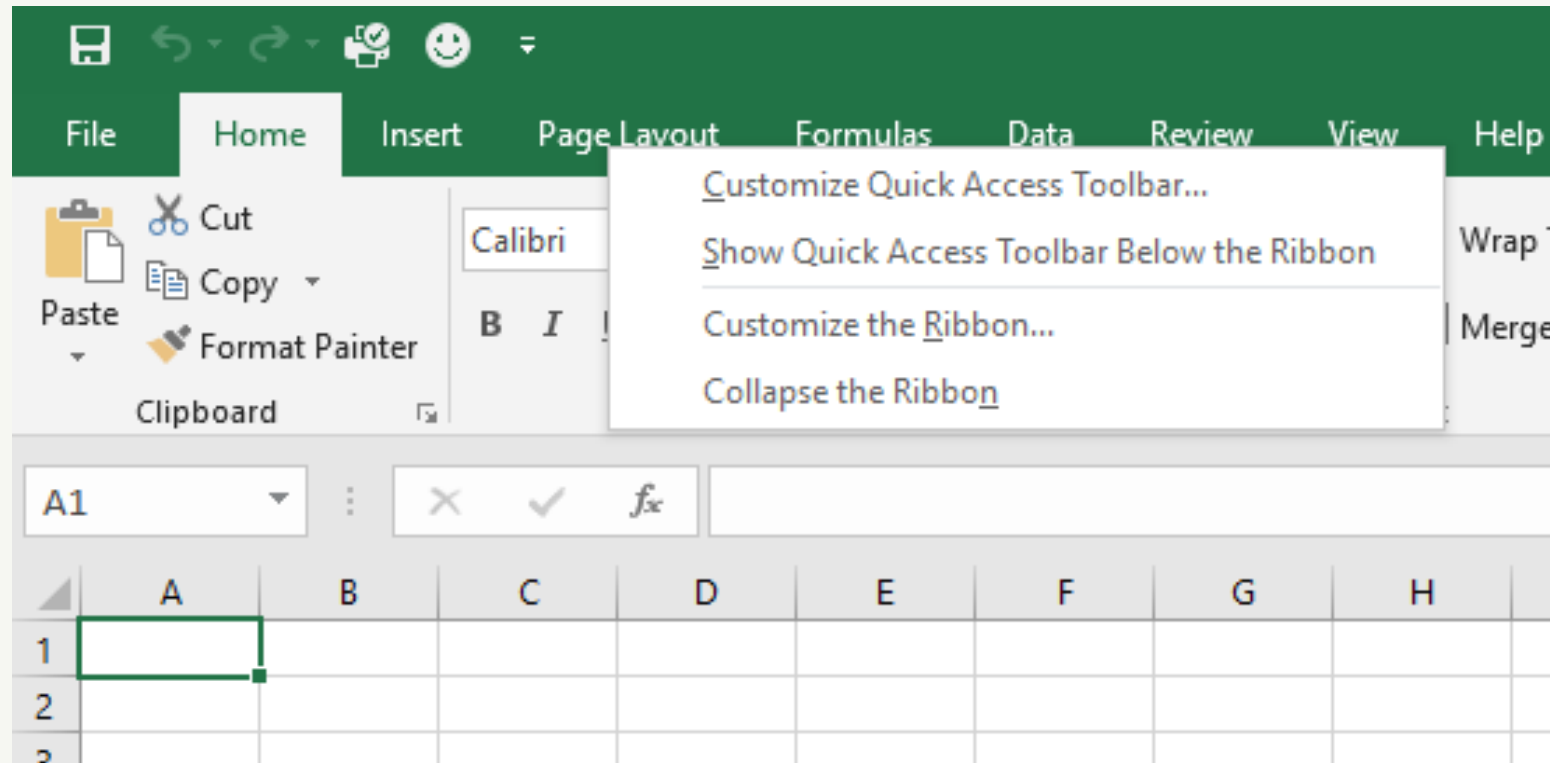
File Home Insert Page Layout Formulas Data Review View Help

Cut
Copy
Paste
Format Painter
Clipboard

Calibri

B I

Customize Quick Access Toolbar...
Show Quick Access Toolbar Below the Ribbon
Customize the Ribbon...
Collapse the Ribbon

Wrap
Merge

A1

$f_x$

| | A | B | C | D | E | F | G | H |
|---|---|---|---|---|---|---|---|---|
| 1 | | | | | | | | |
| 2 | | | | | | | | |